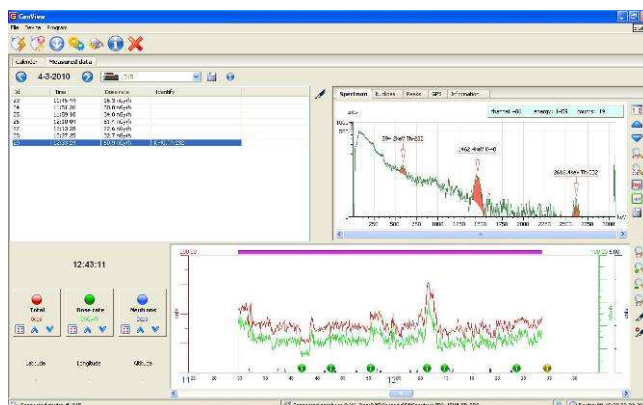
GamView
File Service Program

Calendar Measured data

4-3-2010

| Id | Time | Dose rate | Identify |
|---|---|---|---|
| 22 | 11:05:59 | 16.3 nGy/h | |
| 24 | 11:50:08 | 26.0 nGy/h | |
| 25 | 11:59:48 | 26.0 nGy/h | |
| 26 | 12:58:09 | 83.7 nGy/h | |
| 27 | 13:13:28 | 22.6 nGy/h | |
| 28 | 13:27:25 | 22.7 nGy/h | |
| 29 | 13:50:42 | 80.0 nGy/h | |

Spectrum Rulers Peaks GPS Information

channel 460 energy 1455 counts 19

Cs-137 Th-232

1462.4keV K-40

2614.4keV Th-232

250 500 750 1000 1250 1500 1750 2000 2250 2500 2750 3000

12:43:11

Total

Dose rate

Neutrons

Latitude Longitude Altitude